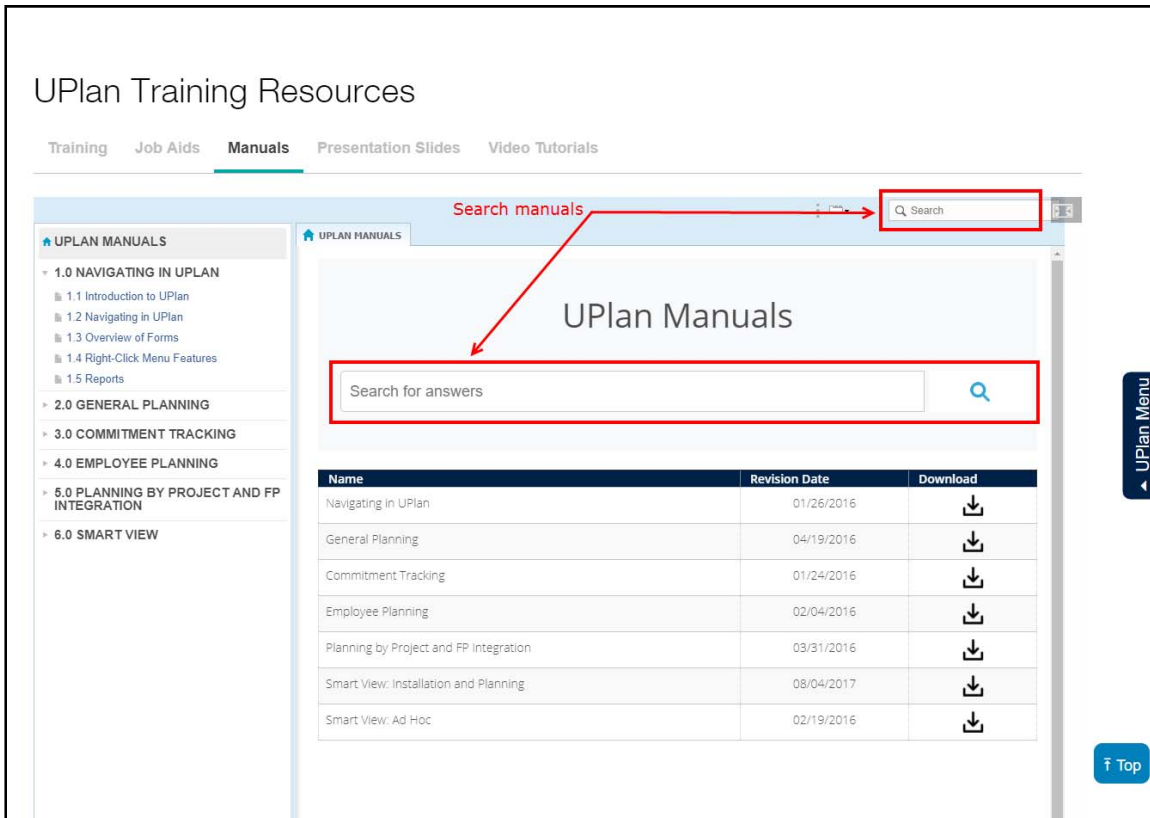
UPlan Training Resources

Training Job Aids Manuals Presentation Slides Video Tutorials

Search manuals

Search

UPLAN MANUALS

1.0 NAVIGATING IN UPLAN
1.1 Introduction to UPlan
1.2 Navigating in UPlan
1.3 Overview of Forms
1.4 Right-Click Menu Features
1.5 Reports
2.0 GENERAL PLANNING
3.0 COMMITMENT TRACKING
4.0 EMPLOYEE PLANNING
5.0 PLANNING BY PROJECT AND FP INTEGRATION
6.0 SMART VIEW

UPLAN MANUALS

UPlan Manuals

Search for answers

| Name | Revision Date | Download |
|---|---|---|
| Navigating in UPlan | 01/26/2016 | |
| General Planning | 04/19/2016 | |
| Commitment Tracking | 01/24/2016 | |
| Employee Planning | 02/04/2016 | |
| Planning by Project and FP Integration | 03/31/2016 | |
| Smart View: Installation and Planning | 08/04/2017 | |
| Smart View: Ad Hoc | 02/19/2016 | |

UPlan Menu

Top